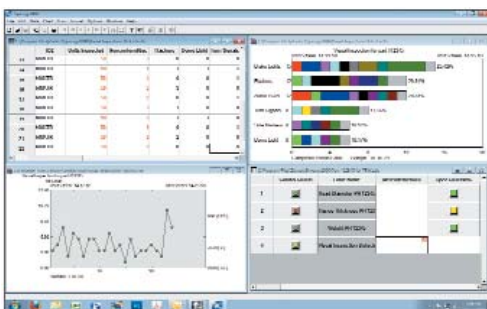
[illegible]

ID	Units Inspected	Nonconformities	Flashes	Short Welds	Non Threads

41
42	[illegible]
43	MISTR
44	MSP.OK
45
46
47
48	MISTR
49	MSP.OK
50

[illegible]

Units Welds
Flashes
Short Welds
Not Lapped
Dim Problems
Sheet Lamb

63.59%
79.33%
53.53%
53.13%
53.13%

Road Diameter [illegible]
Damp Thickness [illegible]
Weld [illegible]
Final Inspection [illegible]

1
2
3
4